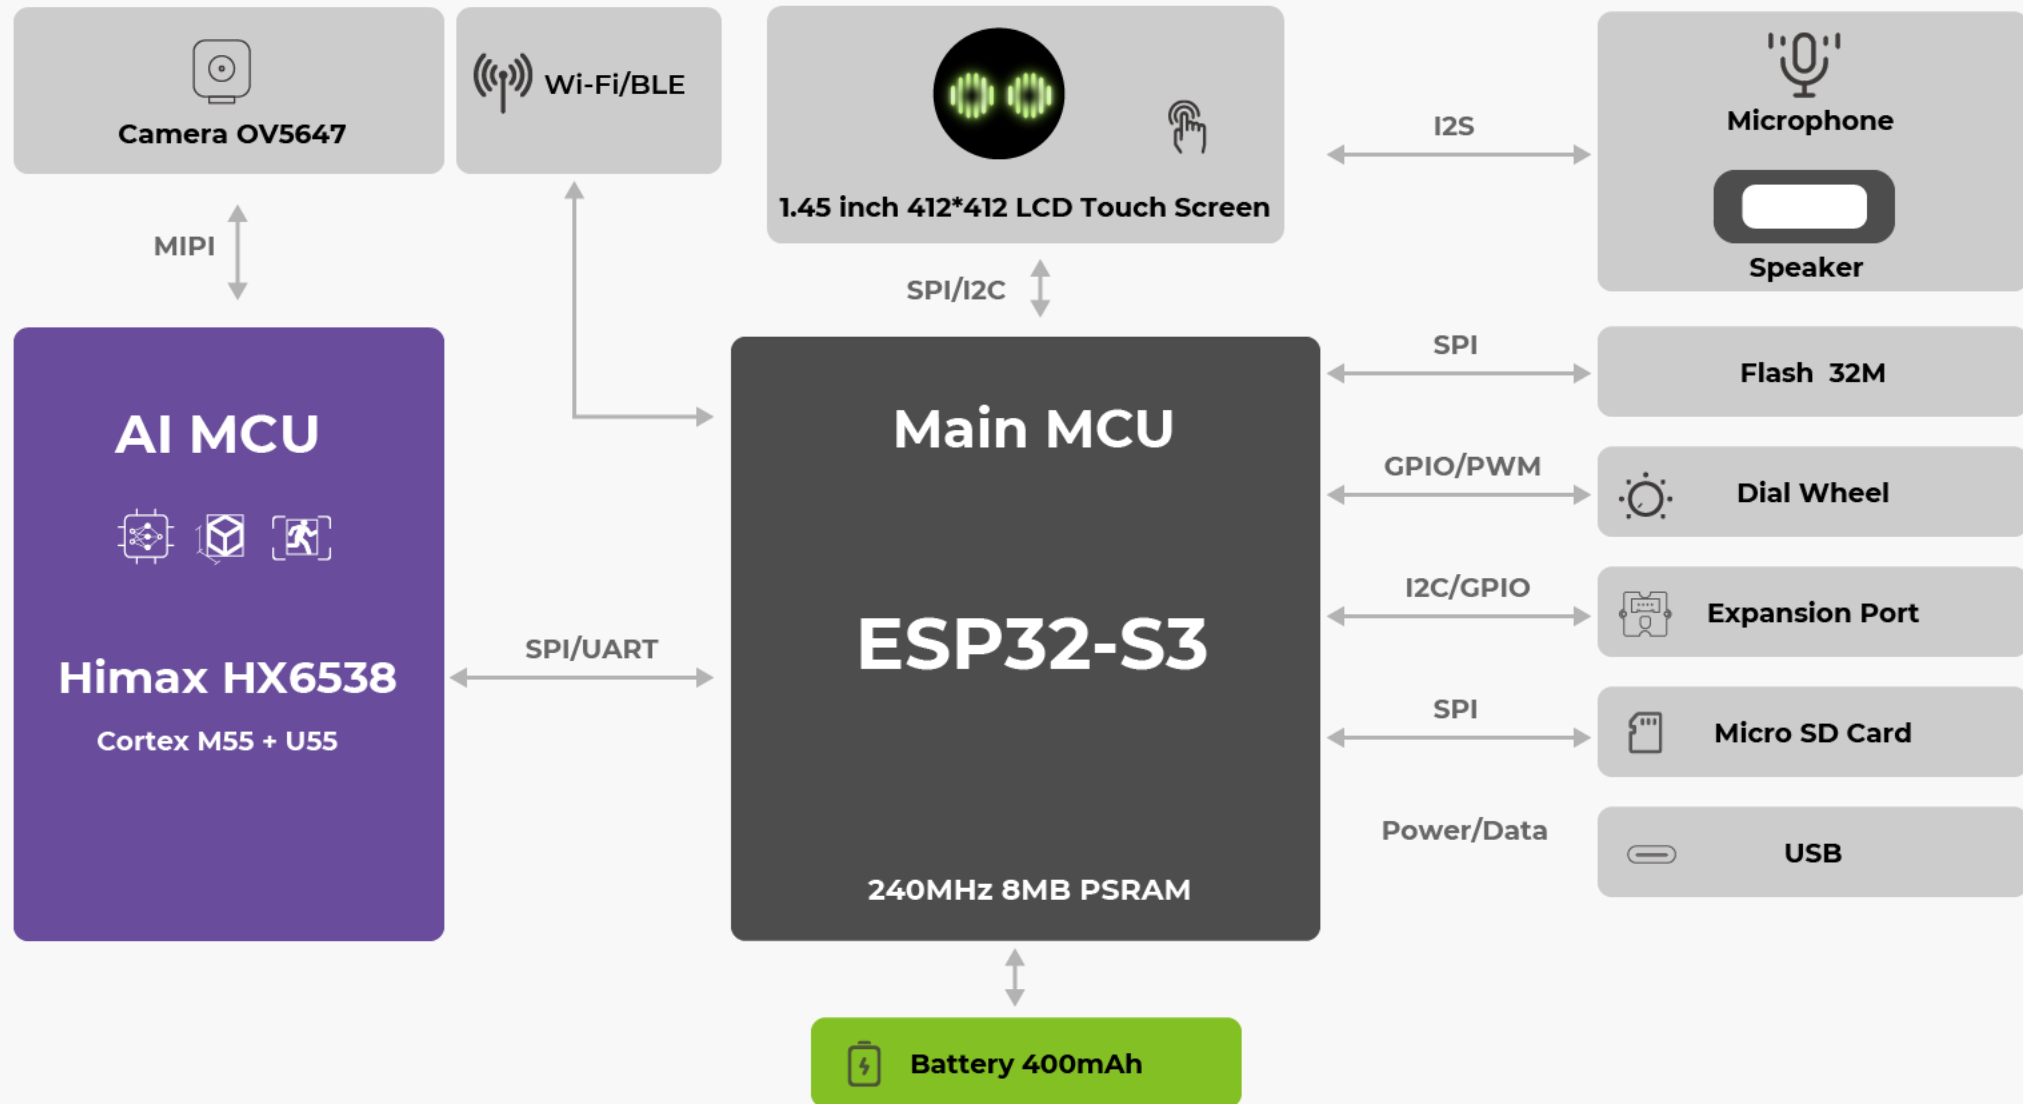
Camera OV5647

Wi-Fi/BLE

1.45 inch 412*412 LCD Touch Screen

I2S

Microphone

Speaker

MIPI

SPI/I2C

AI MCU

Himax HX6538

Cortex M55 + U55

SPI/UART

Main MCU

ESP32-S3

240MHz 8MB PSRAM

SPI

Flash 32M

GPIO/PWM

Dial Wheel

I2C/GPIO

Expansion Port

SPI

Micro SD Card

Power/Data

USB

Battery 400mAh